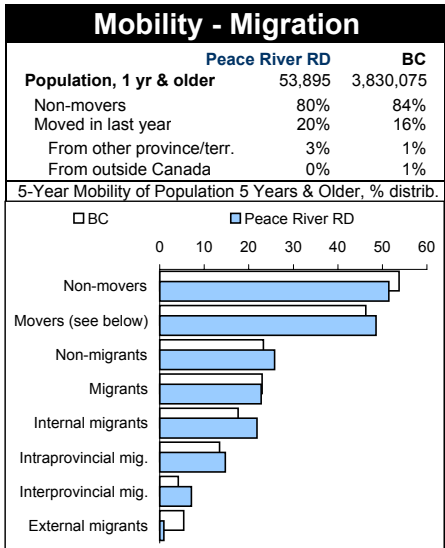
Mobility - Migration

| | Peace River RD | BC |
|---|---|---|
| Population, 1 yr & older | 53,895 | 3,830,075 |
| Non-movers | 80% | 84% |
| Moved in last year | 20% | 16% |
| From other province/terr. | 3% | 1% |
| From outside Canada | 0% | 1% |

5-Year Mobility of Population 5 Years & Older, % distrib.

BC
Peace River RD

0
10
20
30
40
50
60

Non-movers
Movers (see below)
Non-migrants
Migrants
Internal migrants
Intraprovincial mig.
Interprovincial mig.
External migrants